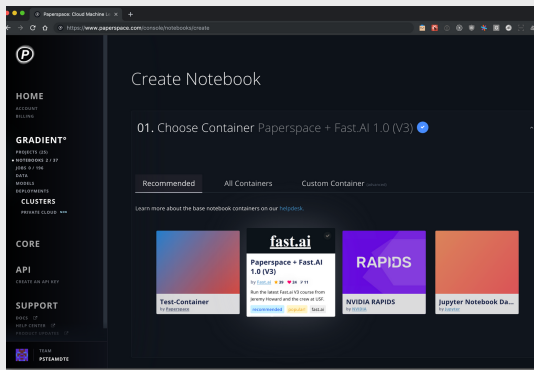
Paperspace: Cloud Machine Le ×
https://www.paperspace.com/console/notebooks/create

HOME
ACCOUNT
BILLING

GRADIENT°
PROJECTS (25)
NOTEBOOKS 2 / 37
JOBS 0 / 196
DATA
MODELS
DEPLOYMENTS
CLUSTERS
PRIVATE CLOUD

CORE

API
CREATE AN API KEY

SUPPORT
DOCS
HELP CENTER
PRODUCT UPDATES

TEAM
PSTEAMDTE

Create Notebook

01. Choose Container Paperspace + Fast.AI 1.0 (V3)

Recommended
All Containers
Custom Container

Learn more about the base notebook containers on our helpdesk.

Test-Container
by Paperspace

fast.ai
Paperspace + Fast.AI 1.0 (V3)
by Fast.ai
Run the latest Fast.ai V3 course from Jeremy Howard and the crew at USF.
recommended popular fast.ai

RAPIDS
NVIDIA RAPIDS
by NVIDIA

Jupyter Notebook Da...
by Jupyter